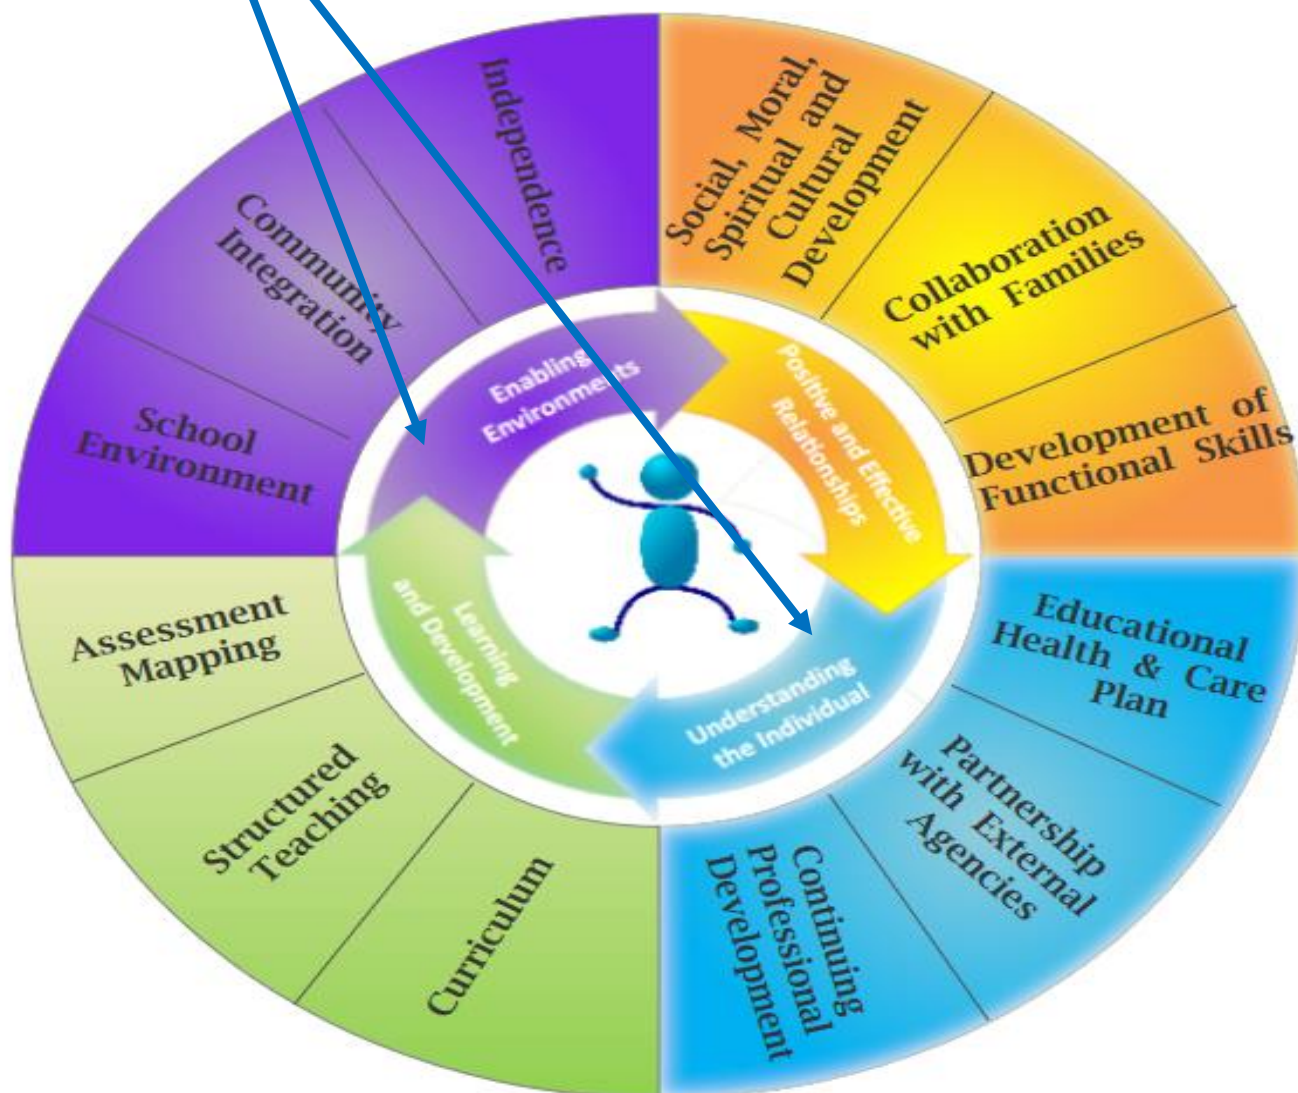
Independence

Community Integration

School Environment

Social, Moral, Spiritual and Cultural Development

Collaboration with Families

Development of Functional Skills

Enabling Environments

Positive and Effective Relationships

Understanding the Individual

Learning and Development

Educational Health & Care Plan

Partnership with External Agencies

Continuing Professional Development

Assessment Mapping

Structured Teaching

Curriculum